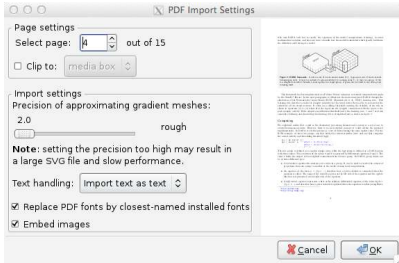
PDF Import Settings

Page settings
Select page: 4 out of 15
Clip to: media box

Import settings
Precision of approximating gradient meshes:
2.0
rough

Note: setting the precision too high may result in a large SVG file and slow performance.

Text handling: Import text as text

Replace PDF fonts by closest-named installed fonts
Embed images

Cancel
OK